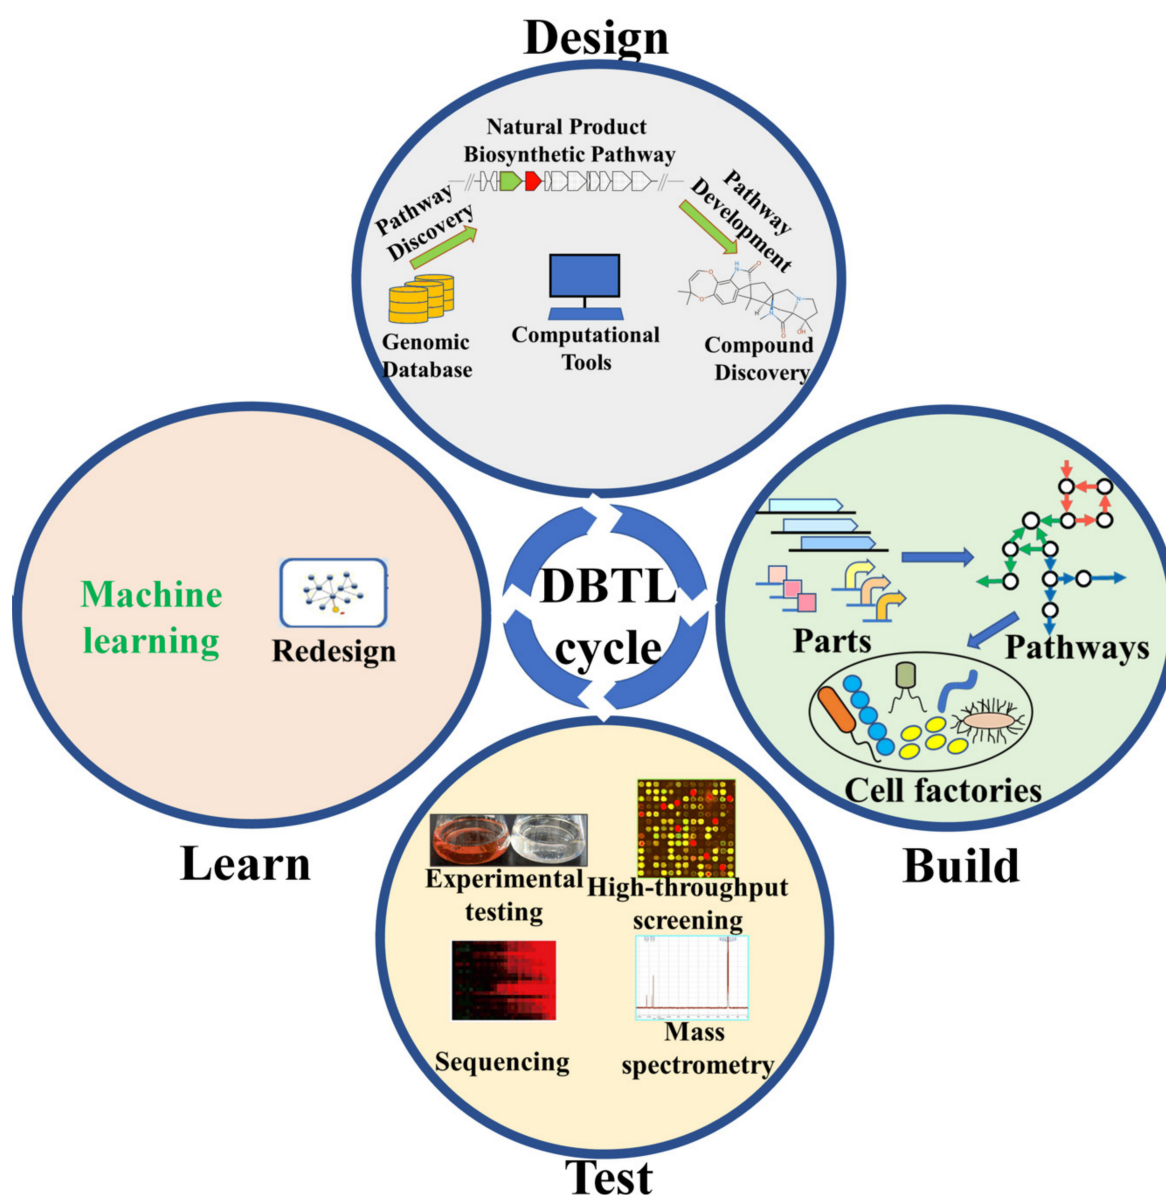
Design

Natural Product Biosynthetic Pathway

Pathway Discovery

Pathway Development

Genomic Database

Computational Tools

Compound Discovery

Machine learning

Redesign

DBTL cycle

Parts

Pathways

Cell factories

Learn

Build

Experimental testing

High-throughput screening

Sequencing

Mass spectrometry

Test